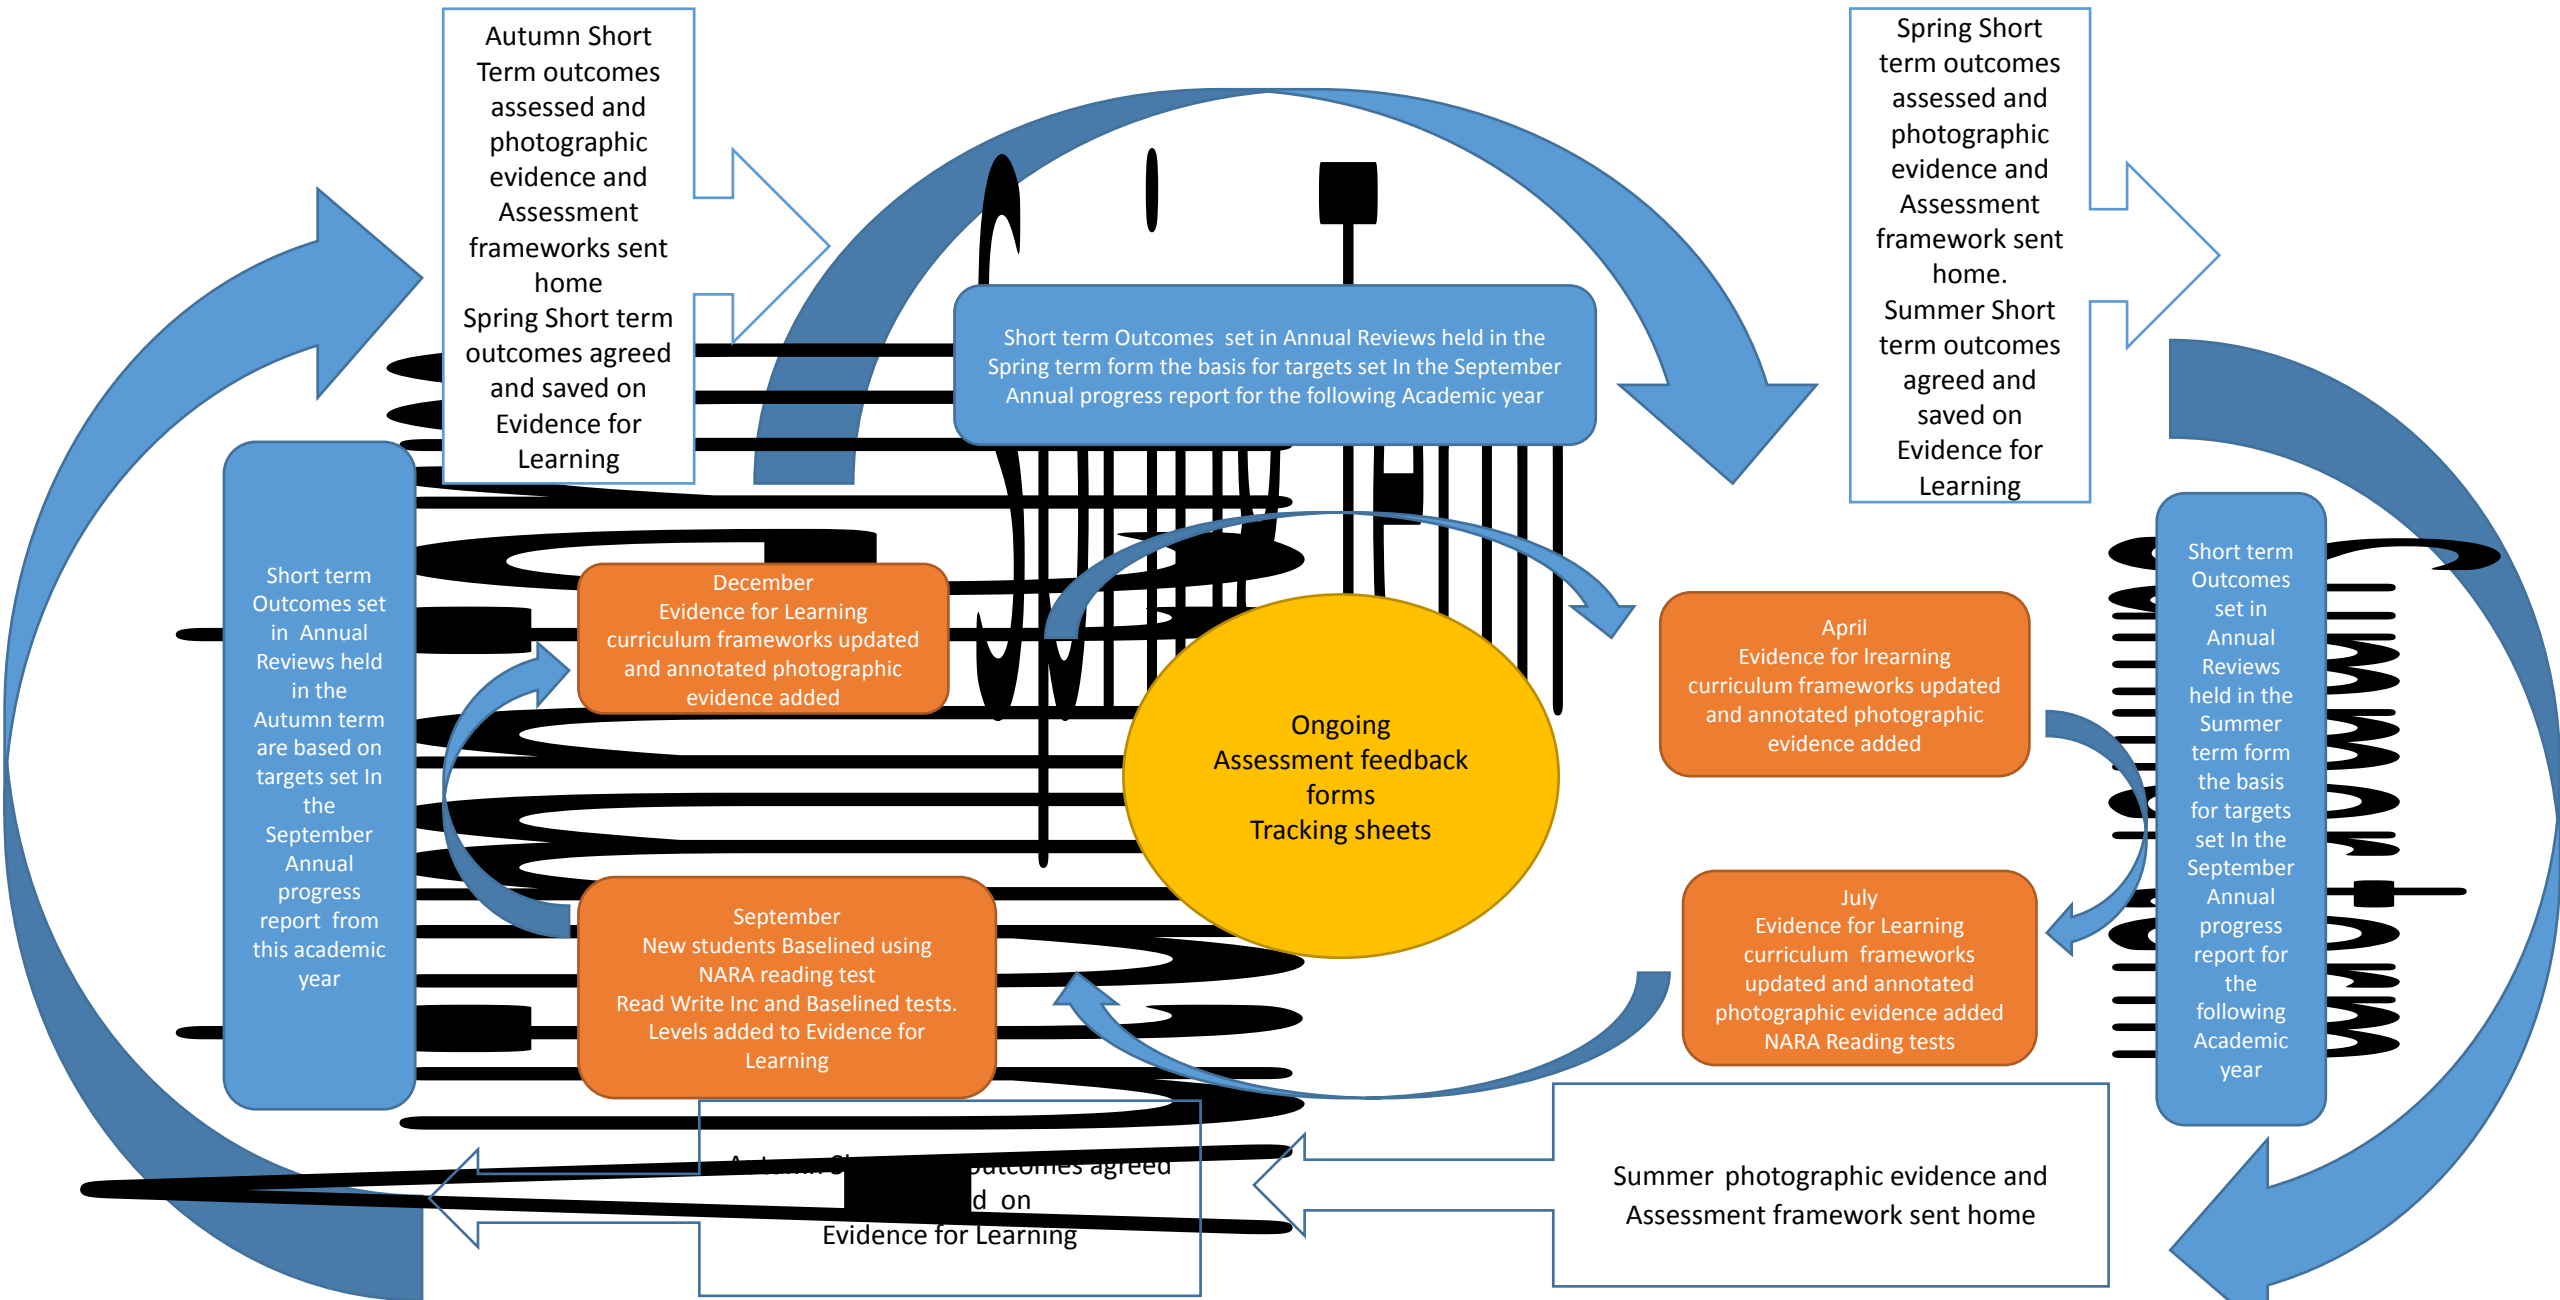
Autumn Short Term outcomes assessed and photographic evidence and Assessment frameworks sent home
Spring Short term outcomes agreed and saved on Evidence for Learning

Spring Short term outcomes assessed and photographic evidence and Assessment framework sent home.
Summer Short term outcomes agreed and saved on Evidence for Learning

Short term Outcomes set in Annual Reviews held in the Spring term form the basis for targets set In the September Annual progress report for the following Academic year

Short term Outcomes set in Annual Reviews held in the Autumn term are based on targets set In the September Annual progress report from this academic year

December
Evidence for Learning curriculum frameworks updated and annotated photographic evidence added

Ongoing
Assessment feedback forms
Tracking sheets

April
Evidence for lrearning curriculum frameworks updated and annotated photographic evidence added

Short term Outcomes set in Annual Reviews held in the Summer term form the basis for targets set In the September Annual progress report for the following Academic year

September
New students Baselined using NARA reading test
Read Write Inc and Baselined tests.
Levels added to Evidence for Learning

July
Evidence for Learning curriculum frameworks updated and annotated photographic evidence added
NARA Reading tests

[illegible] outcomes agreed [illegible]d on
Evidence for Learning

Summer photographic evidence and Assessment framework sent home